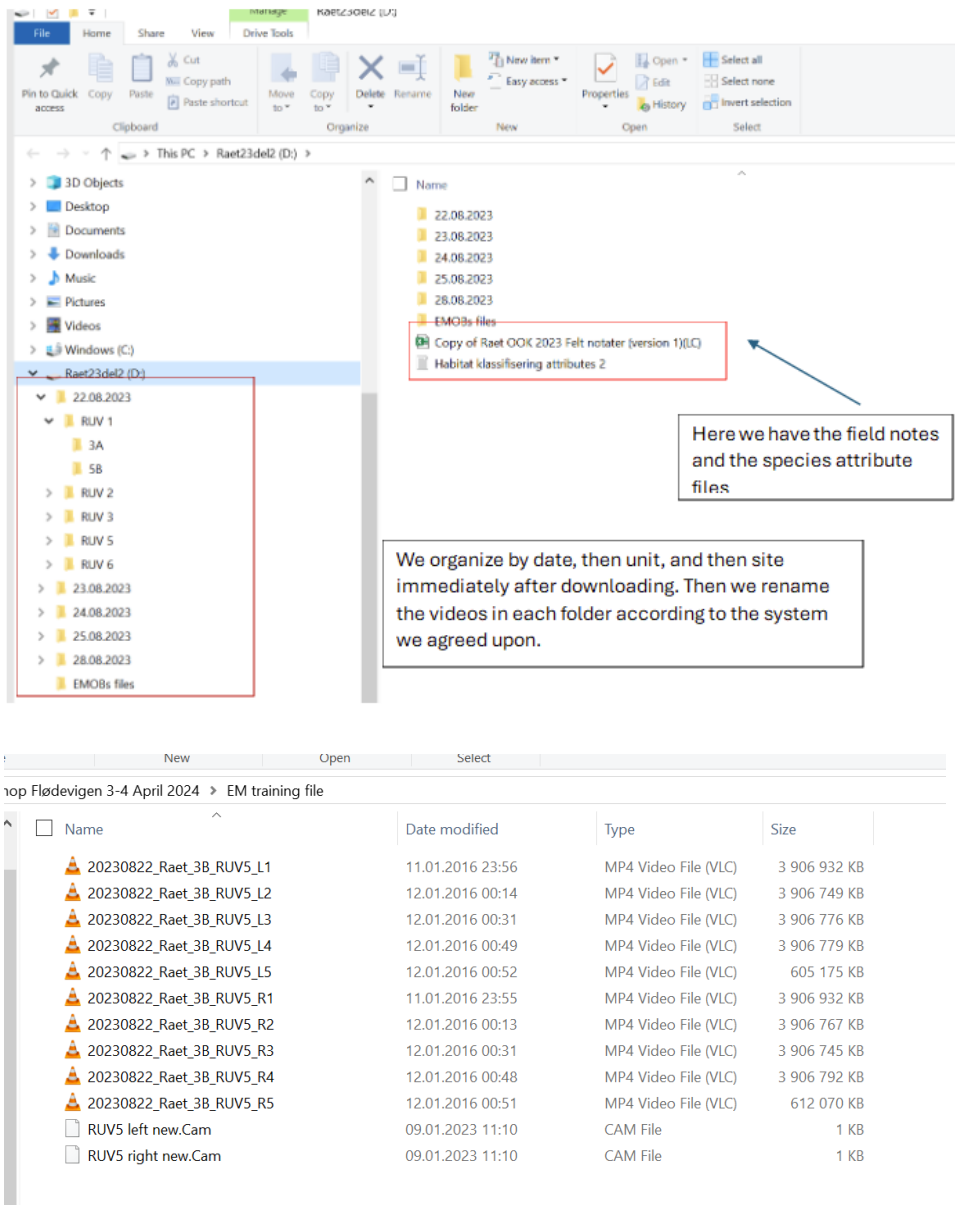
Manage Raet23del2 (D:)

File Home Share View Drive Tools

Pin to Quick access Copy Paste Cut Copy path Paste shortcut
Clipboard

Move to Copy to Delete Rename
Organize

New folder New item Easy access
New

Properties Open Edit History
Open

Select all Select none Invert selection
Select

This PC > Raet23del2 (D:) >

3D Objects
Desktop
Documents
Downloads
Music
Pictures
Videos
Windows (C:)
Raet23del2 (D:)
22.08.2023
RUV 1
3A
5B
RUV 2
RUV 3
RUV 5
RUV 6
23.08.2023
24.08.2023
25.08.2023
28.08.2023
EMOBs files

Name
22.08.2023
23.08.2023
24.08.2023
25.08.2023
28.08.2023
EMOBs files
Copy of Raet OOK 2023 Felt notater (version 1)(LC)
Habitat klassifisering attributes 2

Here we have the field notes and the species attribute files

We organize by date, then unit, and then site immediately after downloading. Then we rename the videos in each folder according to the system we agreed upon.

New Open Select

hop Flødevigen 3-4 April 2024 > EM training file

| Name | Date modified | Type | Size |
|---|---|---|---|
| 20230822_Raet_3B_RUV5_L1 | 11.01.2016 23:56 | MP4 Video File (VLC) | 3 906 932 KB |
| 20230822_Raet_3B_RUV5_L2 | 12.01.2016 00:14 | MP4 Video File (VLC) | 3 906 749 KB |
| 20230822_Raet_3B_RUV5_L3 | 12.01.2016 00:31 | MP4 Video File (VLC) | 3 906 776 KB |
| 20230822_Raet_3B_RUV5_L4 | 12.01.2016 00:49 | MP4 Video File (VLC) | 3 906 779 KB |
| 20230822_Raet_3B_RUV5_L5 | 12.01.2016 00:52 | MP4 Video File (VLC) | 605 175 KB |
| 20230822_Raet_3B_RUV5_R1 | 11.01.2016 23:55 | MP4 Video File (VLC) | 3 906 932 KB |
| 20230822_Raet_3B_RUV5_R2 | 12.01.2016 00:13 | MP4 Video File (VLC) | 3 906 767 KB |
| 20230822_Raet_3B_RUV5_R3 | 12.01.2016 00:31 | MP4 Video File (VLC) | 3 906 745 KB |
| 20230822_Raet_3B_RUV5_R4 | 12.01.2016 00:48 | MP4 Video File (VLC) | 3 906 792 KB |
| 20230822_Raet_3B_RUV5_R5 | 12.01.2016 00:51 | MP4 Video File (VLC) | 612 070 KB |
| RUV5 left new.Cam | 09.01.2023 11:10 | CAM File | 1 KB |
| RUV5 right new.Cam | 09.01.2023 11:10 | CAM File | 1 KB |